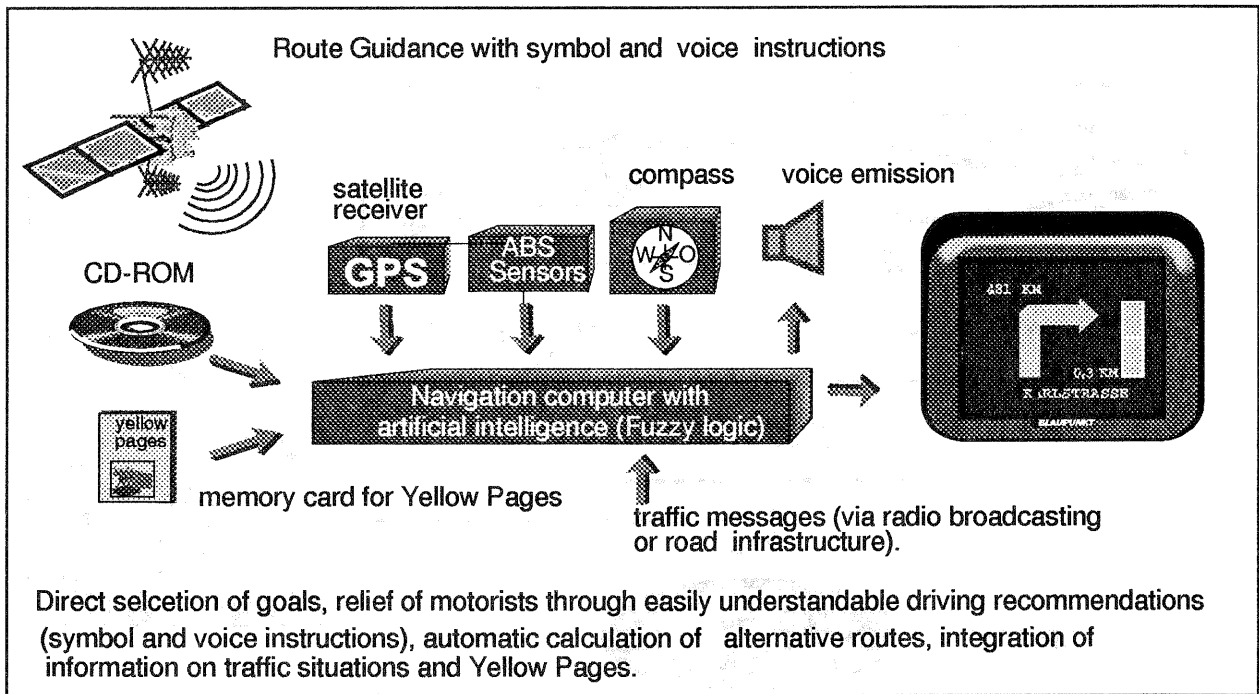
Route Guidance with symbol and voice instructions

satellite receiver

compass

voice emission

CD-ROM

GPS

ABS Sensors

N
W O
S

481 KM

0,3 KM

K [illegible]RLSTRASSE

BLAUPUNKT

yellow pages

Navigation computer with artificial intelligence (Fuzzy logic)

memory card for Yellow Pages

traffic messages (via radio broadcasting or road infrastructure).

Direct selcetion of goals, relief of motorists through easily understandable driving recommendations (symbol and voice instructions), automatic calculation of alternative routes, integration of information on traffic situations and Yellow Pages.